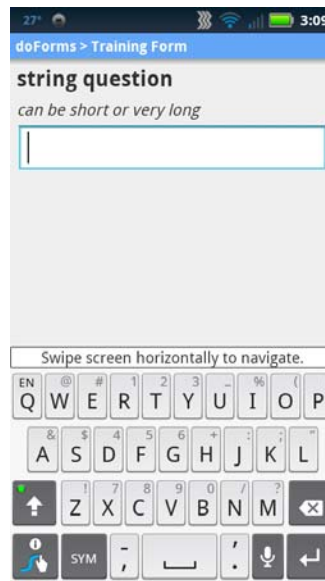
27° 3:09
doForms > Training Form
string question
can be short or very long

Swipe screen horizontally to navigate.

EN Q @ W # E 1 R 2 T 3 Y _ U % I ( O P
& A $ S 4 D 5 F 6 G + H : J ; K " L
! Z 7 X 8 C 9 V 0 B N ? M
SYM ; , ' .